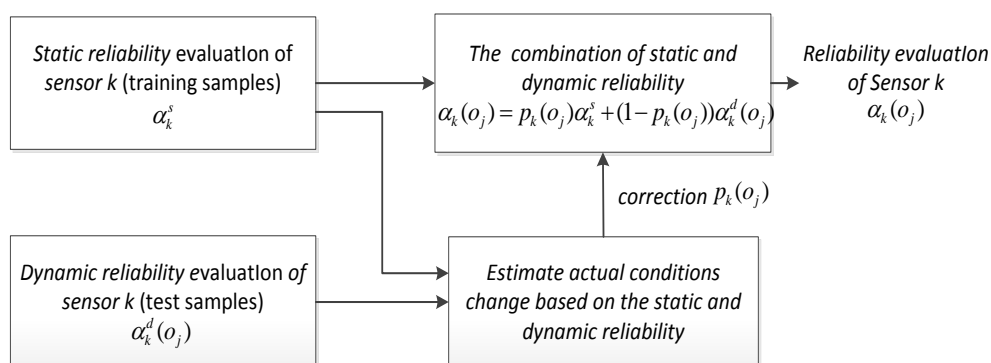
Static reliability evaluatIon of sensor k (training samples)
$\alpha_k^s$

The combination of static and dynamic reliability
$\alpha_k(o_j) = p_k(o_j)\alpha_k^s + (1 - p_k(o_j))\alpha_k^d(o_j)$

Reliability evaluatIon of Sensor k
$\alpha_k(o_j)$

correction $p_k(o_j)$

Dynamic reliability evaluatIon of sensor k (test samples)
$\alpha_k^d(o_j)$

Estimate actual conditions change based on the static and dynamic reliability